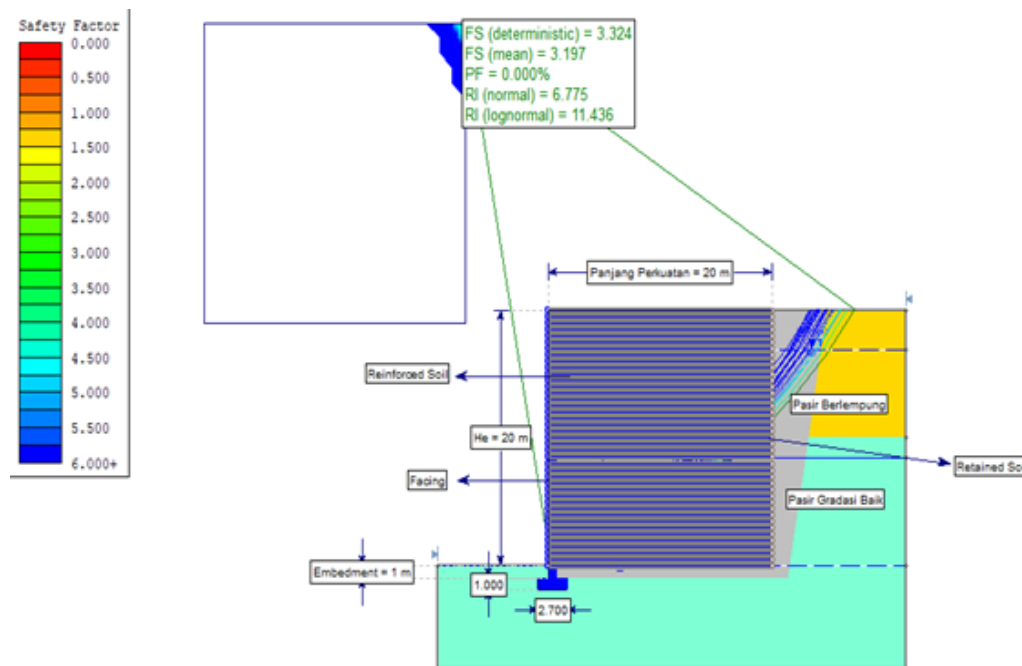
Safety Factor
0.000
0.500
1.000
1.500
2.000
2.500
3.000
3.500
4.000
4.500
5.000
5.500
6.000+

FS (deterministic) = 3.324
FS (mean) = 3.197
PF = 0.000%
RI (normal) = 6.775
RI (lognormal) = 11.436

Panjang Perkuatan = 20 m

Reinforced Soil

Pasir Berlempung

He = 20 m

Retained So

Facing

Pasir Gradasi Baik

Embedment = 1 m

1.000

2.700